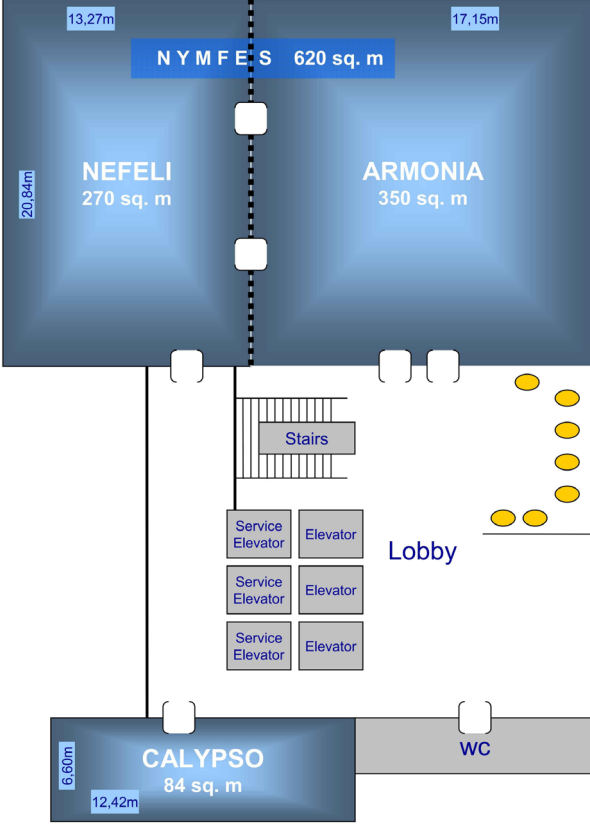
13,27m

17,15m

N Y M F E S 620 sq. m

20,84m

NEFELI
270 sq. m

ARMONIA
350 sq. m

Stairs

Service Elevator

Elevator

Lobby

Service Elevator

Elevator

Service Elevator

Elevator

6,60m

CALYPSO
84 sq. m

12,42m

WC